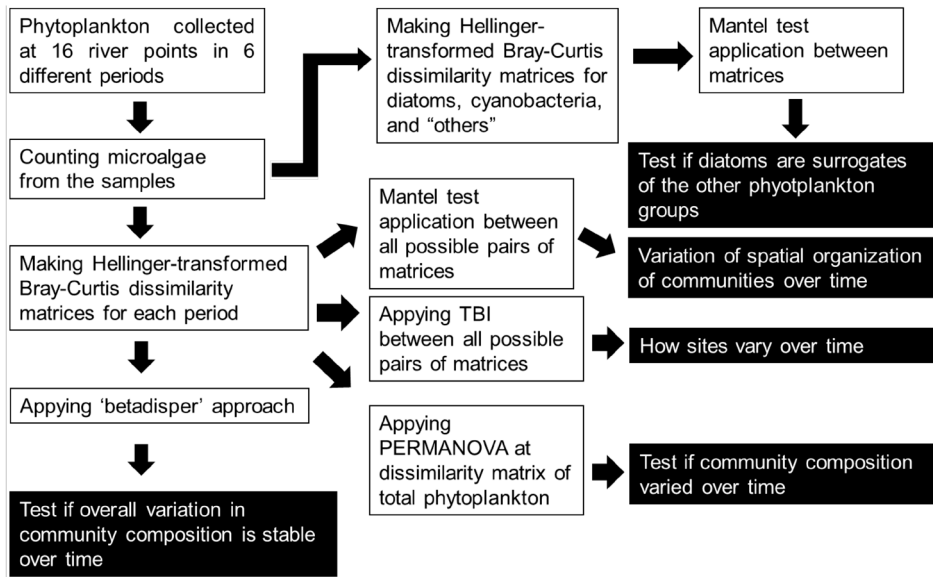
Phytoplankton collected at 16 river points in 6 different periods

Counting microalgae from the samples

Making Hellinger-transformed Bray-Curtis dissimilarity matrices for each period

Appying 'betadisper' approach

Test if overall variation in community composition is stable over time

Making Hellinger-transformed Bray-Curtis dissimilarity matrices for diatoms, cyanobacteria, and "others"

Mantel test application between matrices

Test if diatoms are surrogates of the other phyotplankton groups

Mantel test application between all possible pairs of matrices

Variation of spatial organization of communities over time

Appying TBI between all possible pairs of matrices

How sites vary over time

Appying PERMANOVA at dissimilarity matrix of total phytoplankton

Test if community composition varied over time